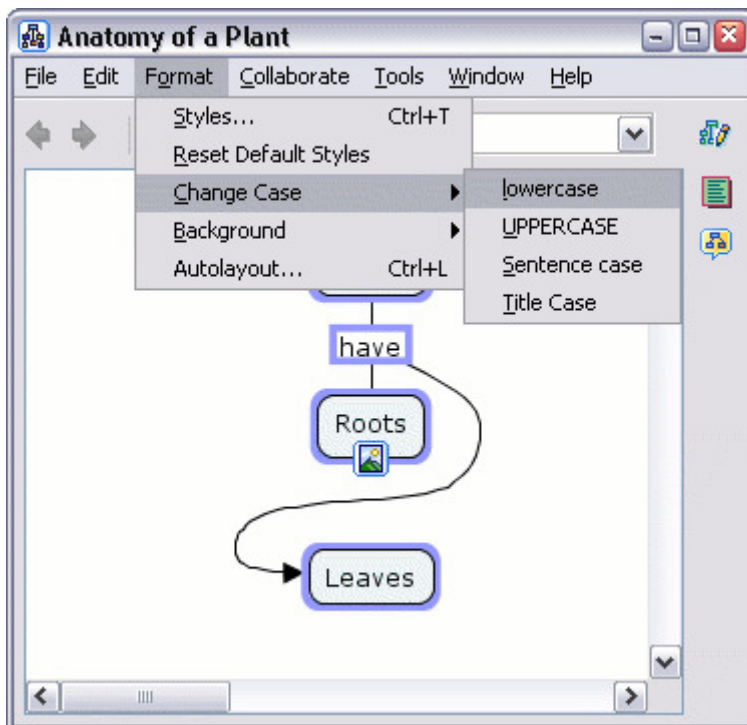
Anatomy of a Plant

File Edit Format Collaborate Tools Window Help

Styles... Ctrl+T
Reset Default Styles
Change Case
Background
Autolayout... Ctrl+L

lowercase
UPPERCASE
Sentence case
Title Case

have
Roots
Leaves